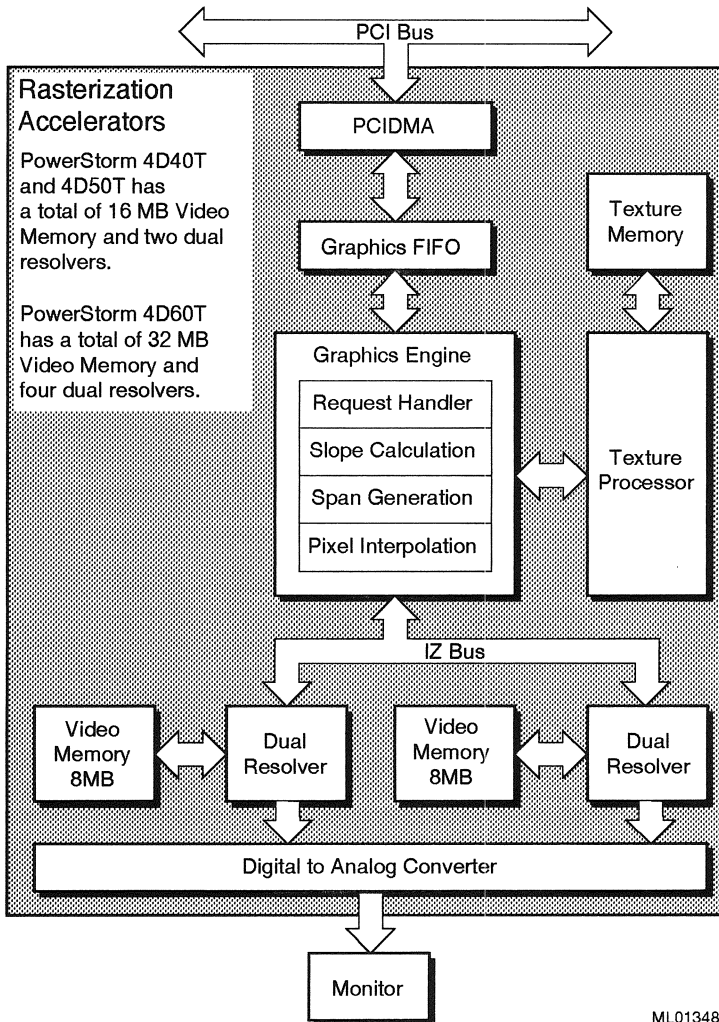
PCI Bus

Rasterization Accelerators

PowerStorm 4D40T and 4D50T has a total of 16 MB Video Memory and two dual resolvers.

PowerStorm 4D60T has a total of 32 MB Video Memory and four dual resolvers.

PCIDMA

Graphics FIFO

Texture Memory

Graphics Engine

Request Handler

Slope Calculation

Span Generation

Pixel Interpolation

Texture Processor

IZ Bus

Video Memory 8MB

Dual Resolver

Video Memory 8MB

Dual Resolver

Digital to Analog Converter

Monitor

ML01348